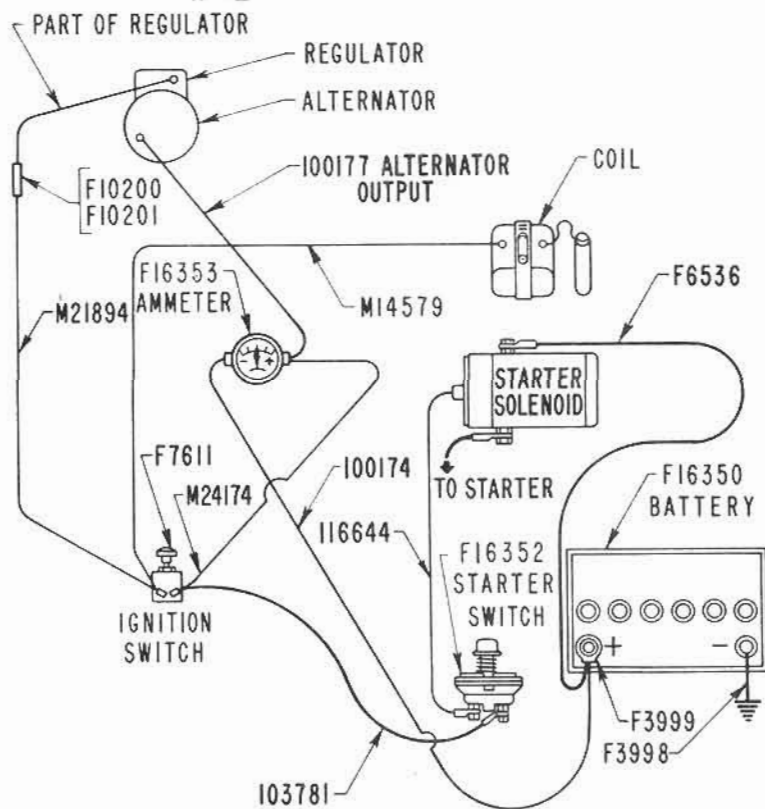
PART OF REGULATOR
REGULATOR
ALTERNATOR
F10200
F10201
100177 ALTERNATOR OUTPUT
COIL
F16353 AMMETER
M14579
F6536
M21894
STARTER SOLENOID
F7611
100174
M24174
TO STARTER
F16350 BATTERY
116644
F16352 STARTER SWITCH
IGNITION SWITCH
+
−
F3999
F3998
103781